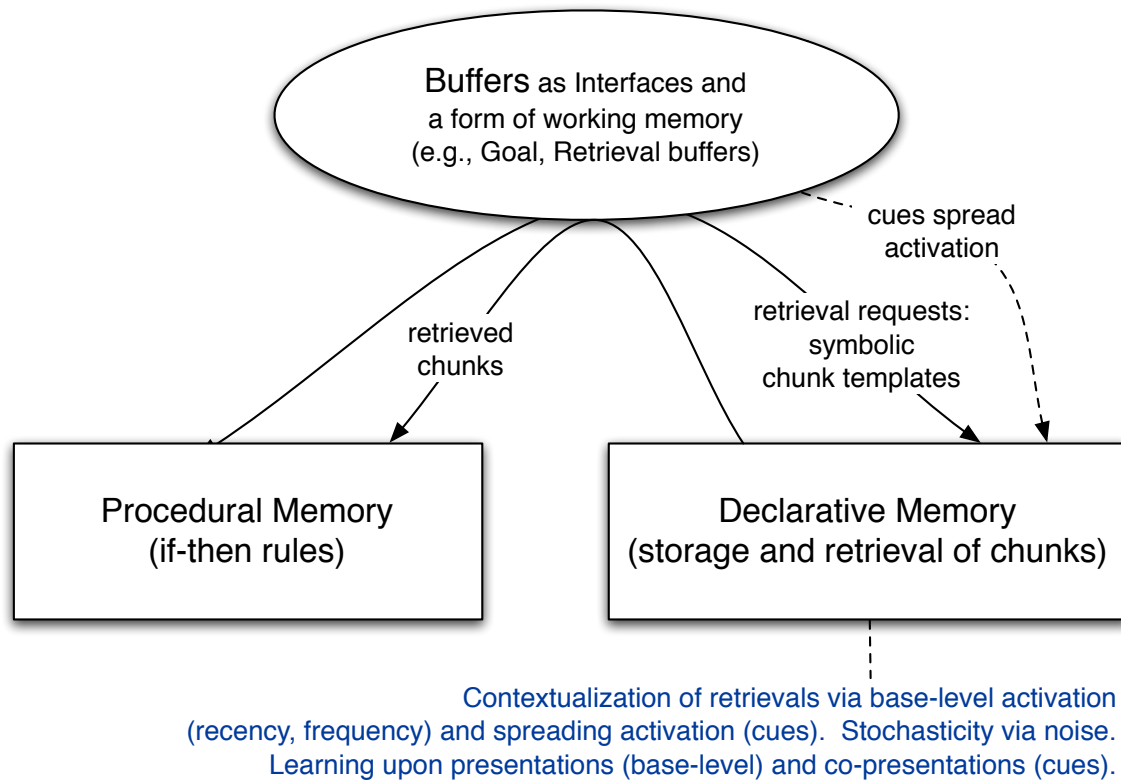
Buffers as Interfaces and a form of working memory (e.g., Goal, Retrieval buffers)

cues spread activation

retrieved chunks

retrieval requests: symbolic chunk templates

Procedural Memory (if-then rules)

Declarative Memory (storage and retrieval of chunks)

Contextualization of retrievals via base-level activation (recency, frequency) and spreading activation (cues). Stochasticity via noise. Learning upon presentations (base-level) and co-presentations (cues).